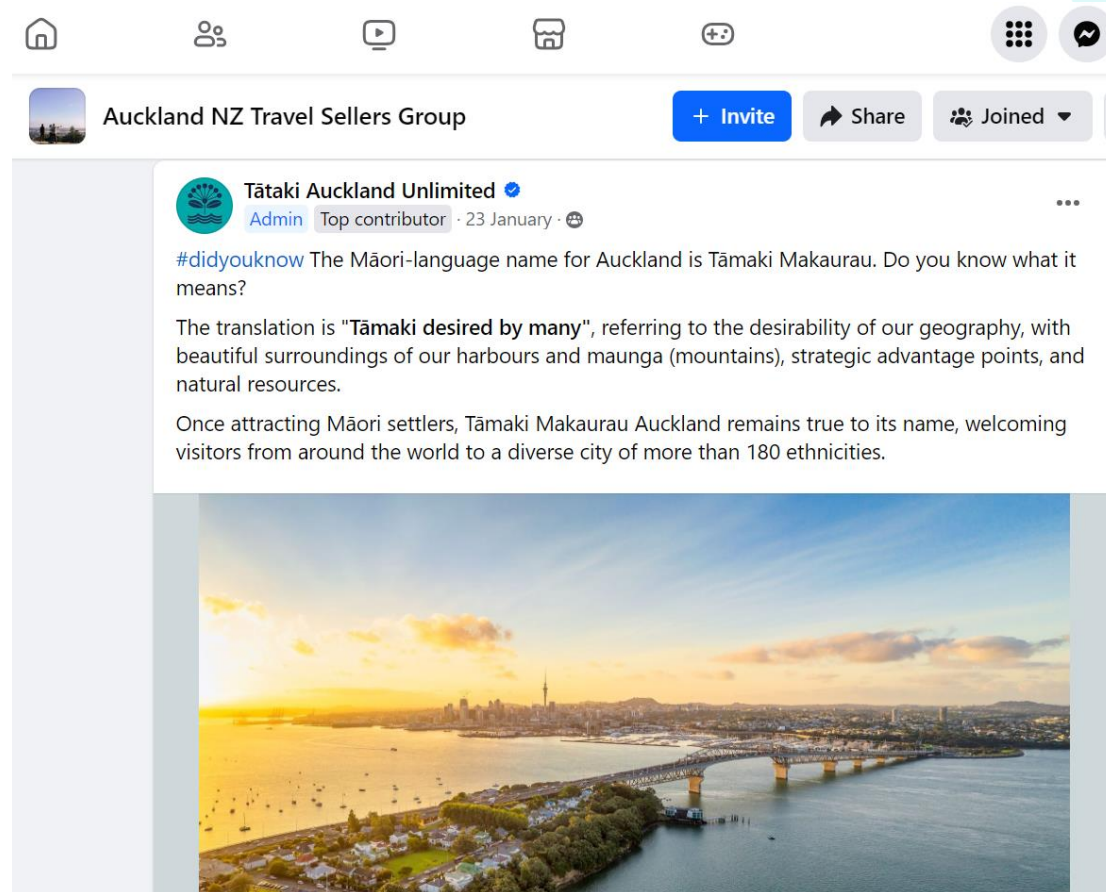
Auckland NZ Travel Sellers Group

+ Invite

Share

Joined

Tātaki Auckland Unlimited

Admin Top contributor · 23 January ·

...

#didyouknow The Māori-language name for Auckland is Tāmaki Makaurau. Do you know what it means?

The translation is "**Tāmaki desired by many**", referring to the desirability of our geography, with beautiful surroundings of our harbours and maunga (mountains), strategic advantage points, and natural resources.

Once attracting Māori settlers, Tāmaki Makaurau Auckland remains true to its name, welcoming visitors from around the world to a diverse city of more than 180 ethnicities.